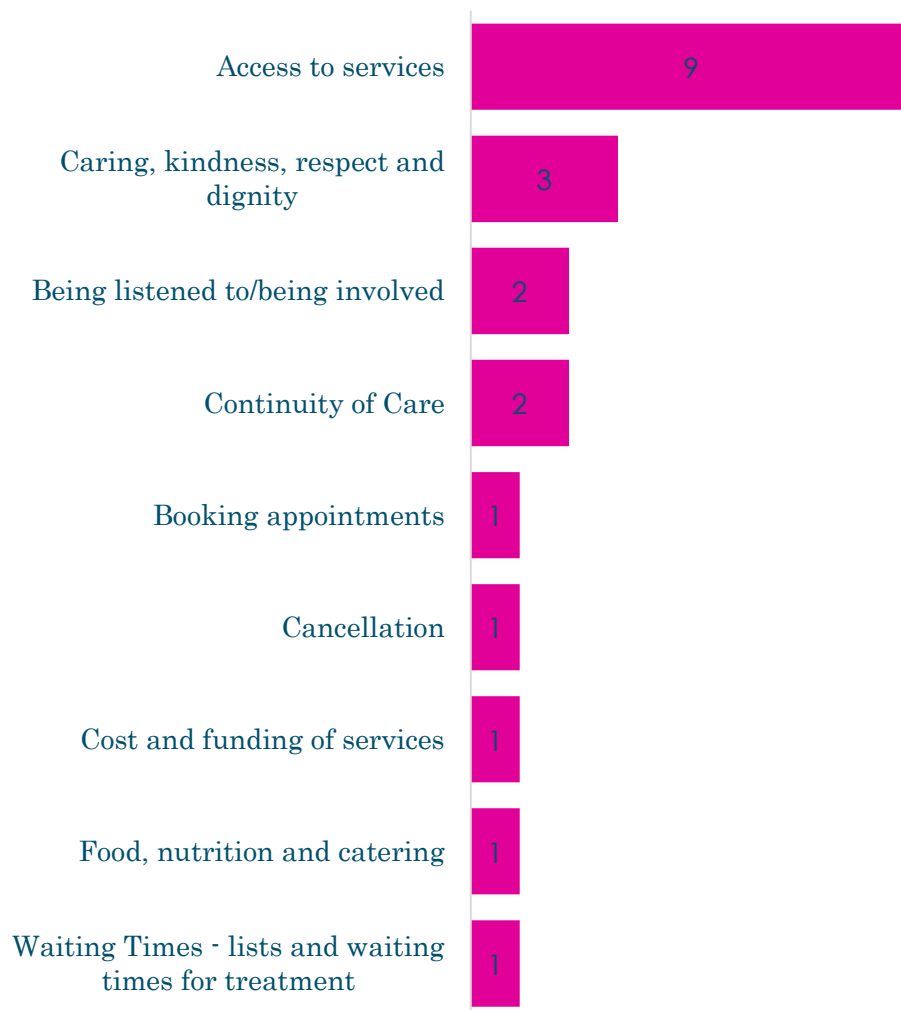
Access to services 9

Caring, kindness, respect and dignity 3

Being listened to/being involved 2

Continuity of Care 2

Booking appointments 1

Cancellation 1

Cost and funding of services 1

Food, nutrition and catering 1

Waiting Times - lists and waiting times for treatment 1